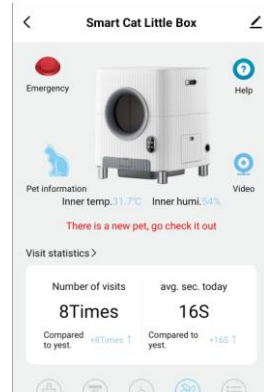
Smart Cat Little Box

Emergency

Help

Pet information

Video

Inner temp. 31.7°C Inner humi. 54%

There is a new pet, go check it out

Visit statistics >

Number of visits

8Times

Compared to yest. +8Times ↑

avg. sec. today

16S

Compared to yest. +16S ↑